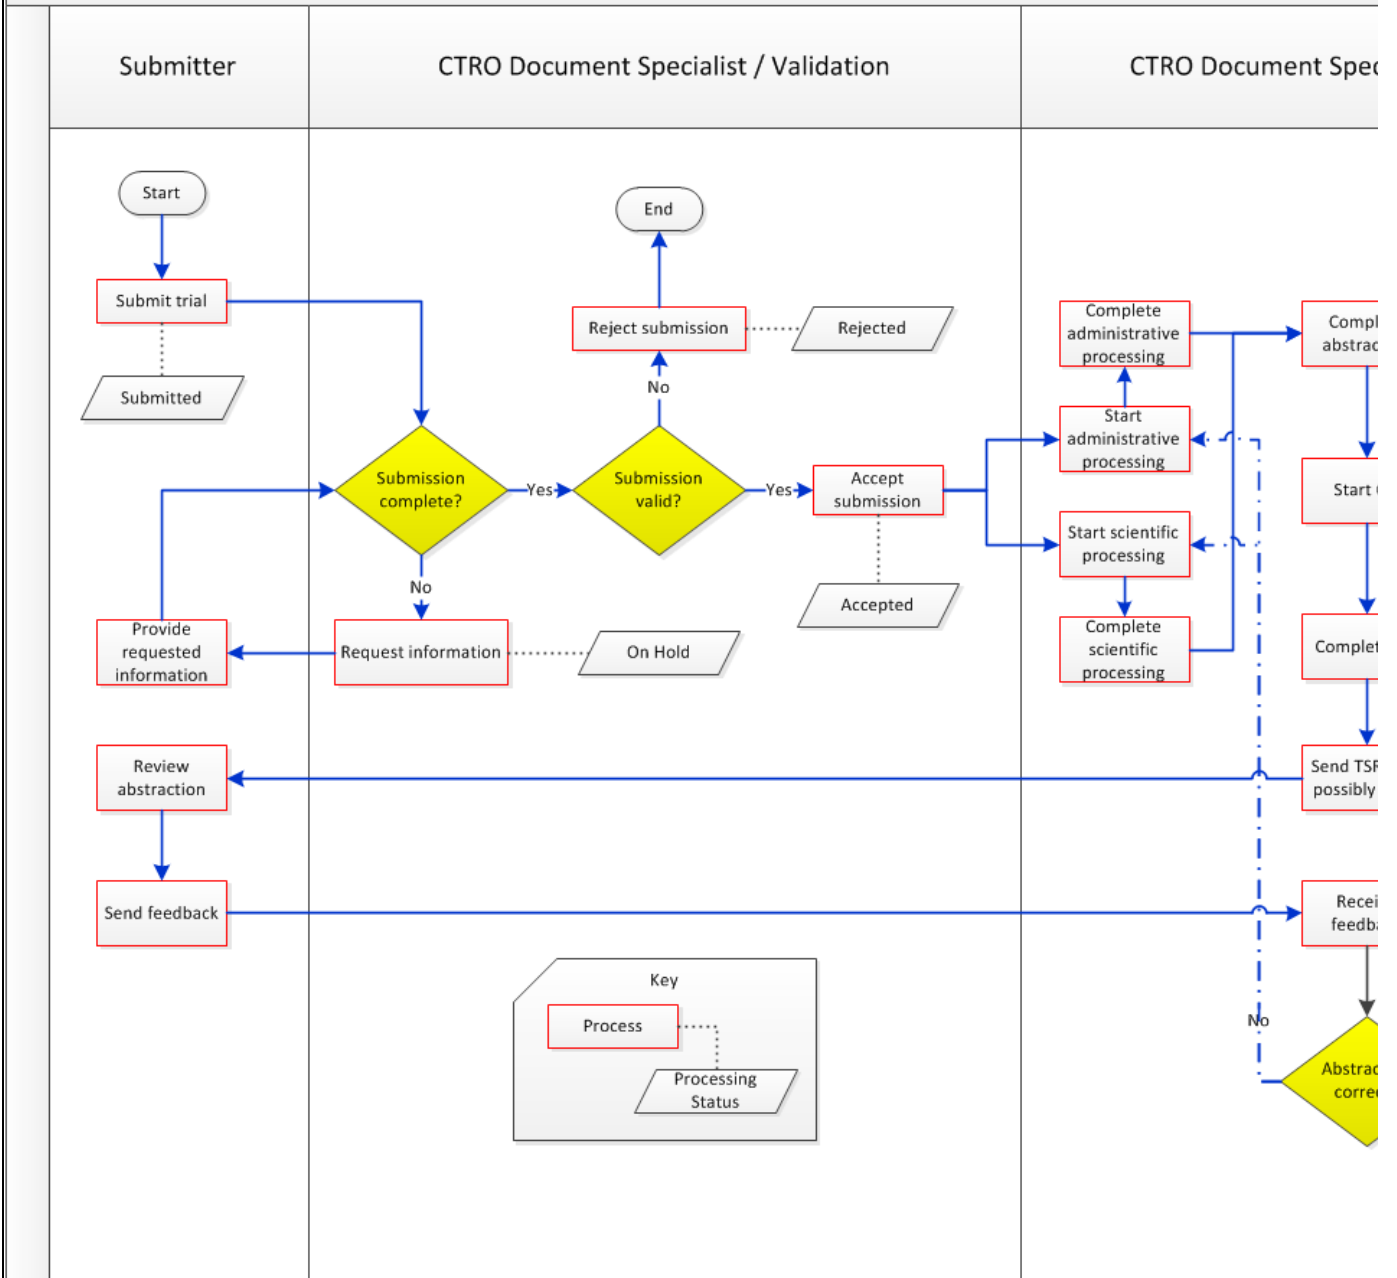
Submitter

CTRO Document Specialist / Validation

CTRO Document Spec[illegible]

Start

Submit trial

Submitted

Provide requested information

Review abstraction

Send feedback

End

Reject submission

Rejected

No

Submission complete?

Yes

Submission valid?

Yes

Accept submission

Accepted

No

Request information

On Hold

Key

Process

Processing Status

Complete administrative processing

Start administrative processing

Start scientific processing

Complete scientific processing

Compl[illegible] abstrac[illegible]

Start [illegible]

Complet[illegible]

Send TSR possibly

Recei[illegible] feedba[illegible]

No

Abstrac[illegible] corre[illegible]